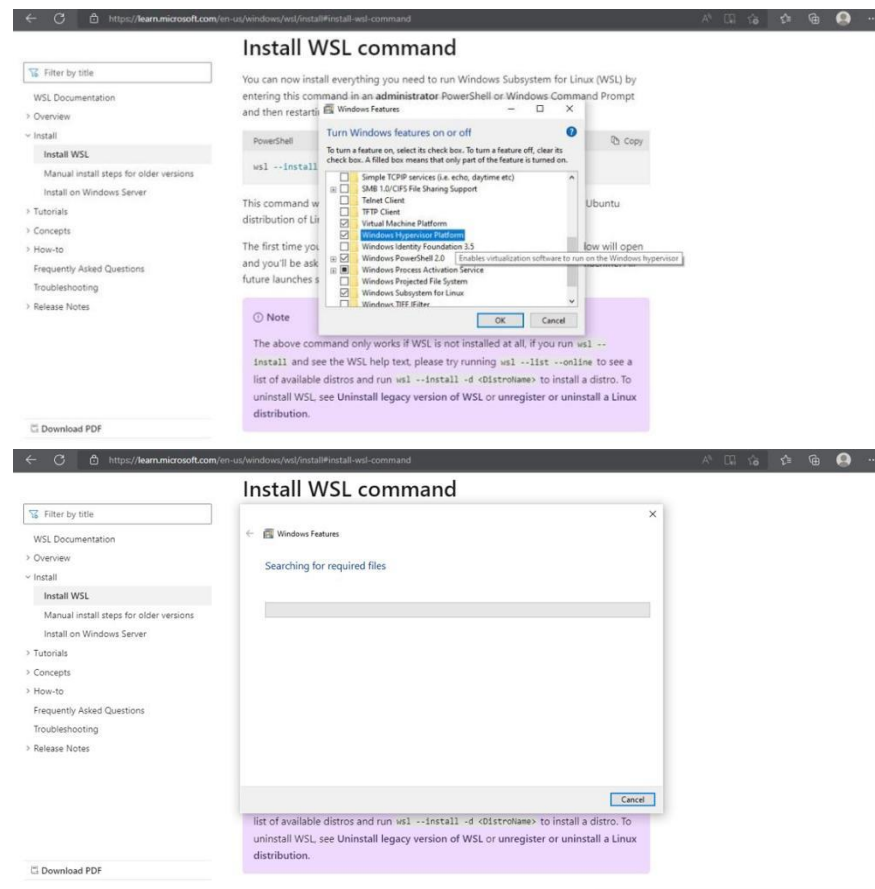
https://learn.microsoft.com/en-us/windows/wsl/install#install-wsl-command

Install WSL command

Filter by title

WSL Documentation
Overview
Install
Install WSL
Manual install steps for older versions
Install on Windows Server
Tutorials
Concepts
How-to
Frequently Asked Questions
Troubleshooting
Release Notes

Download PDF

You can now install everything you need to run Windows Subsystem for Linux (WSL) by entering this command in an administrator PowerShell or Windows Command Prompt and then restarti

PowerShell

Copy

wsl --install

This command w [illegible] Ubuntu distribution of Li

The first time you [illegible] low will open and you'll be ask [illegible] future launches s

Windows Features

Turn Windows features on or off

To turn a feature on, select its check box. To turn a feature off, clear its check box. A filled box means that only part of the feature is turned on.

Simple TCPIP services (i.e. echo, daytime etc)
SMB 1.0/CIFS File Sharing Support
Telnet Client
TFTP Client
Virtual Machine Platform
Windows Hypervisor Platform
Windows Identity Foundation 3.5
Windows PowerShell 2.0
Windows Process Activation Service
Windows Projected File System
Windows Subsystem for Linux
Windows TIFF IFilter

Enables virtualization software to run on the Windows hypervisor

OK Cancel

Note

The above command only works if WSL is not installed at all, if you run wsl --install and see the WSL help text, please try running wsl --list --online to see a list of available distros and run wsl --install -d <DistroName> to install a distro. To uninstall WSL, see Uninstall legacy version of WSL or unregister or uninstall a Linux distribution.

https://learn.microsoft.com/en-us/windows/wsl/install#install-wsl-command

Install WSL command

Filter by title

WSL Documentation
Overview
Install
Install WSL
Manual install steps for older versions
Install on Windows Server
Tutorials
Concepts
How-to
Frequently Asked Questions
Troubleshooting
Release Notes

Download PDF

Windows Features

Searching for required files

Cancel

list of available distros and run wsl --install -d <DistroName> to install a distro. To uninstall WSL, see Uninstall legacy version of WSL or unregister or uninstall a Linux distribution.